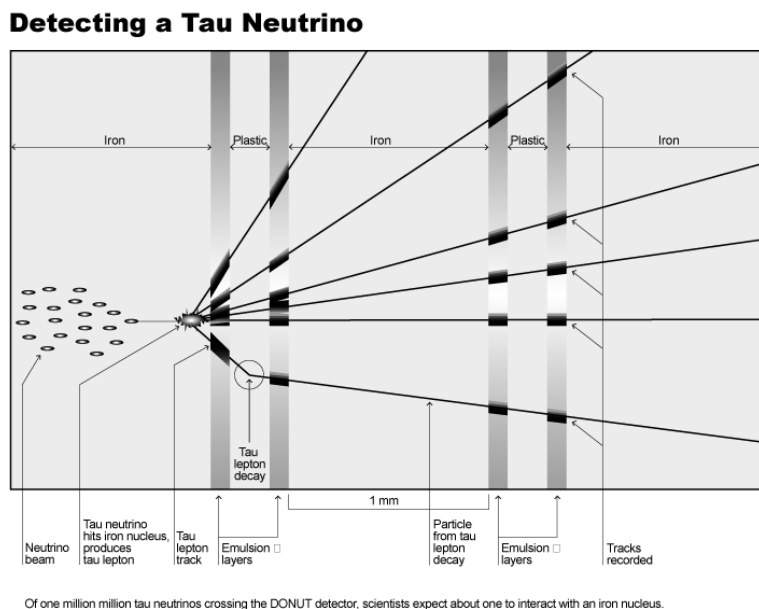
Detecting a Tau Neutrino

Iron

Plastic

Iron

Plastic

Iron

Tau lepton decay

1 mm

Neutrino beam

Tau neutrino hits iron nucleus, produces tau lepton

Tau lepton track

Emulsion □ layers

Particle from tau lepton decay

Emulsion □ layers

Tracks recorded

Of one million million tau neutrinos crossing the DONUT detector, scientists expect about one to interact with an iron nucleus.